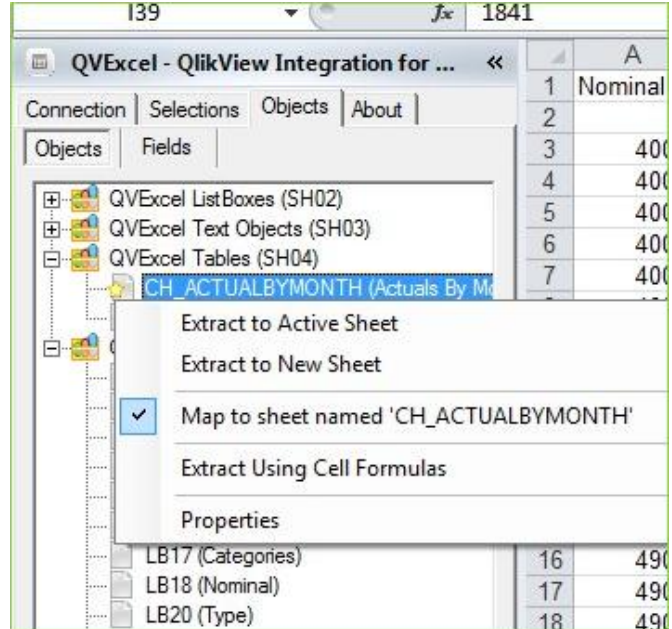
I39 $f_x$ 1841

QVExcel - QlikView Integration for ... «

Connection | Selections | Objects | About

Objects | Fields

QVExcel ListBoxes (SH02)
QVExcel Text Objects (SH03)
QVExcel Tables (SH04)
CH_ACTUALBYMONTH (Actuals By Mo

Extract to Active Sheet
Extract to New Sheet
✓ Map to sheet named 'CH_ACTUALBYMONTH'
Extract Using Cell Formulas
Properties

LB17 (Categories)
LB18 (Nominal)
LB20 (Type)

| | A |
|---|---|
| 1 | Nominal |
| 2 | |
| 3 | 400 |
| 4 | 400 |
| 5 | 400 |
| 6 | 400 |
| 7 | 400 |
| 16 | 490 |
| 17 | 490 |
| 18 | 490 |